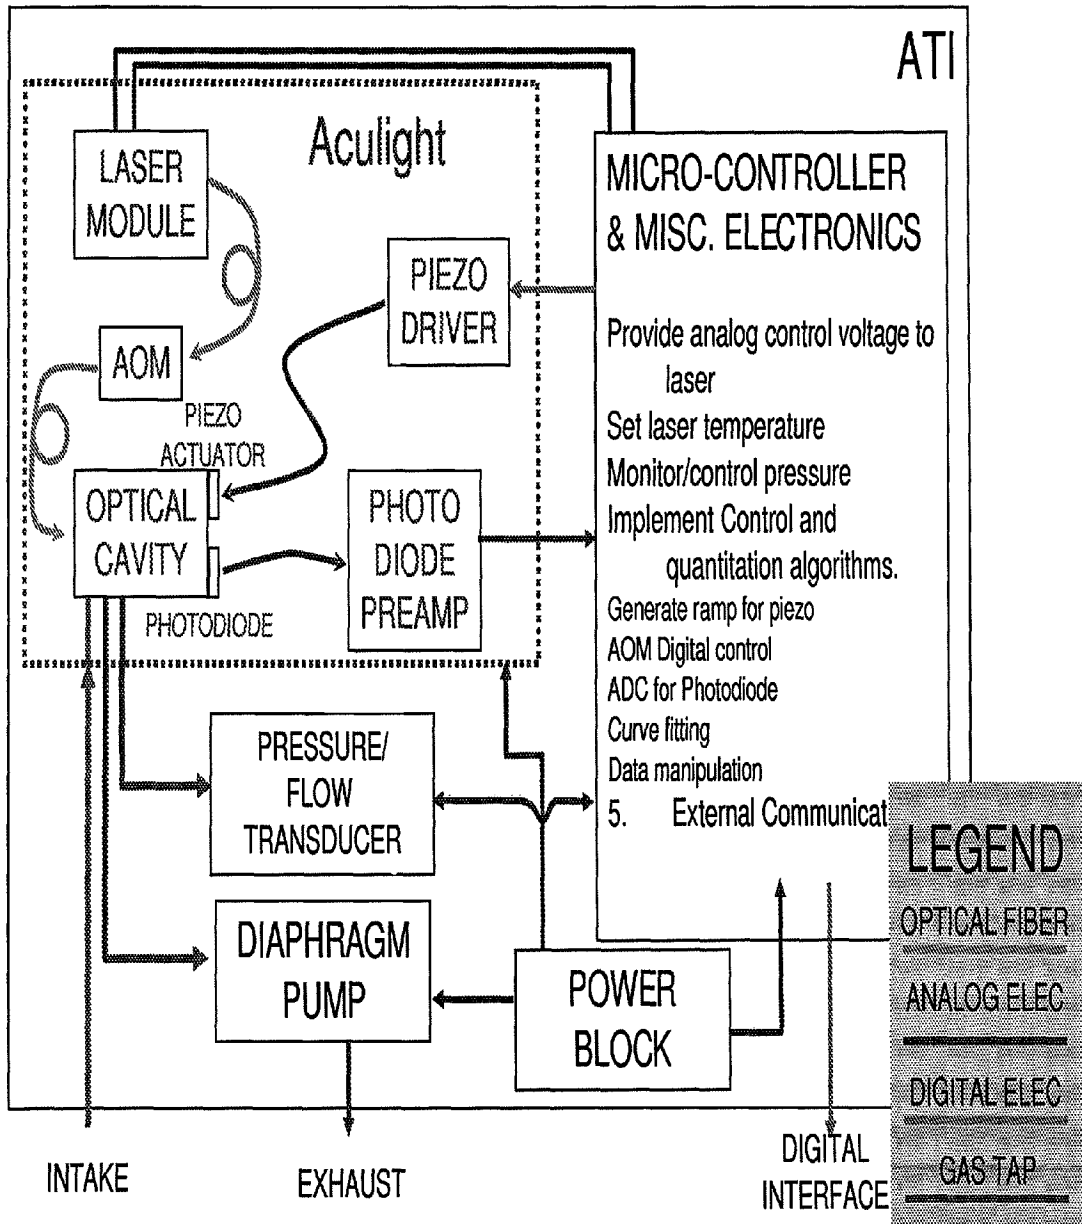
ATI

Aculight

LASER MODULE

AOM

PIEZO DRIVER

PIEZO ACTUATOR

OPTICAL CAVITY

PHOTODIODE

PHOTO DIODE PREAMP

MICRO-CONTROLLER & MISC. ELECTRONICS

Provide analog control voltage to laser
Set laser temperature
Monitor/control pressure
Implement Control and quantitation algorithms.
Generate ramp for piezo
AOM Digital control
ADC for Photodiode
Curve fitting
Data manipulation
5. External Communicat

PRESSURE/ FLOW TRANSDUCER

DIAPHRAGM PUMP

POWER BLOCK

LEGEND
OPTICAL FIBER
ANALOG ELEC
DIGITAL ELEC
GAS TAP

INTAKE

EXHAUST

DIGITAL INTERFACE